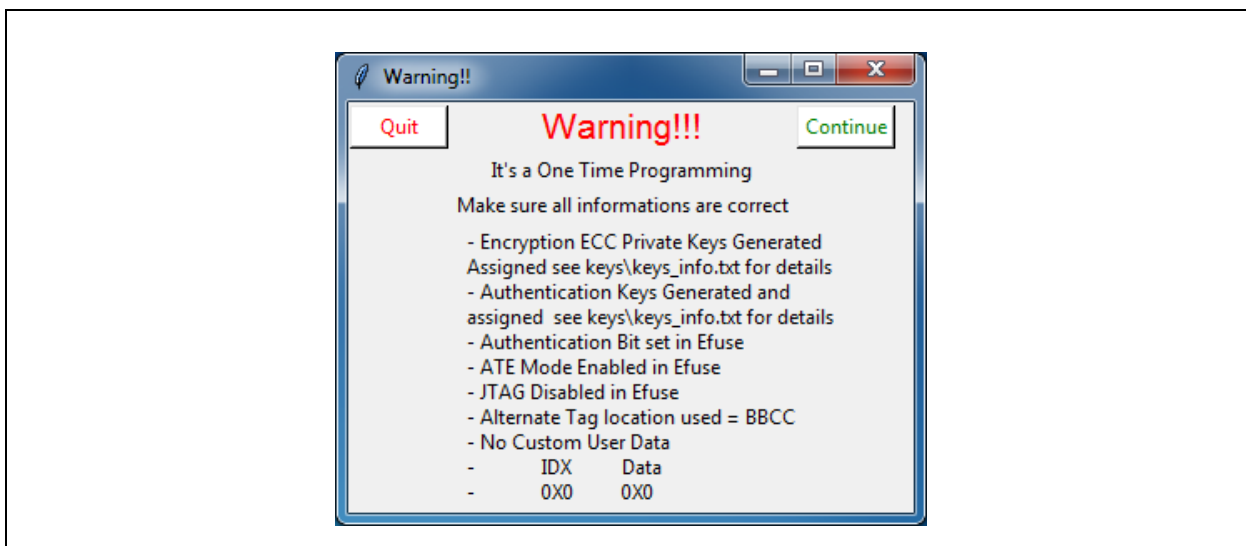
Warning!!

Quit

Warning!!!

Continue

It's a One Time Programming

Make sure all informations are correct

- Encryption ECC Private Keys Generated Assigned see keys\keys_info.txt for details
- Authentication Keys Generated and assigned see keys\keys_info.txt for details
- Authentication Bit set in Efuse
- ATE Mode Enabled in Efuse
- JTAG Disabled in Efuse
- Alternate Tag location used = BBCC
- No Custom User Data
- IDX Data
- 0X0 0X0